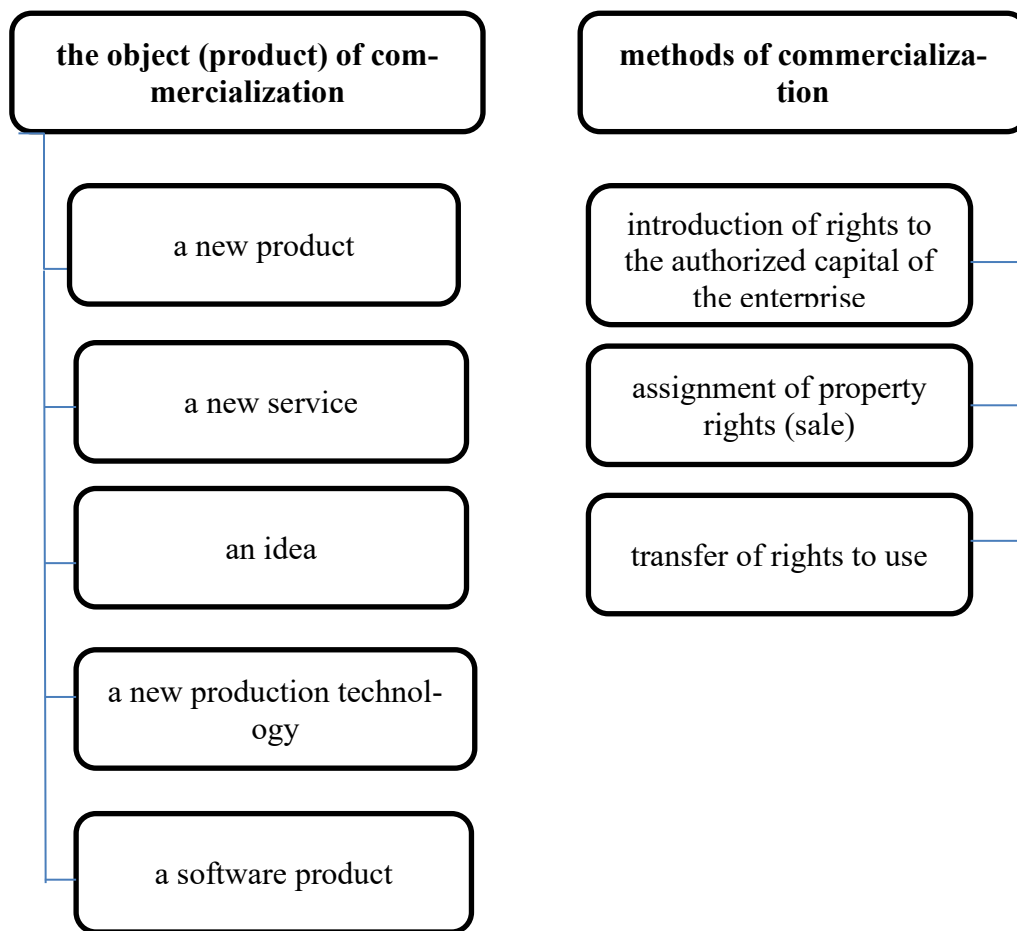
the object (product) of commercialization

methods of commercialization

a new product

introduction of rights to the authorized capital of the enterprise

a new service

assignment of property rights (sale)

an idea

transfer of rights to use

a new production technology

a software product